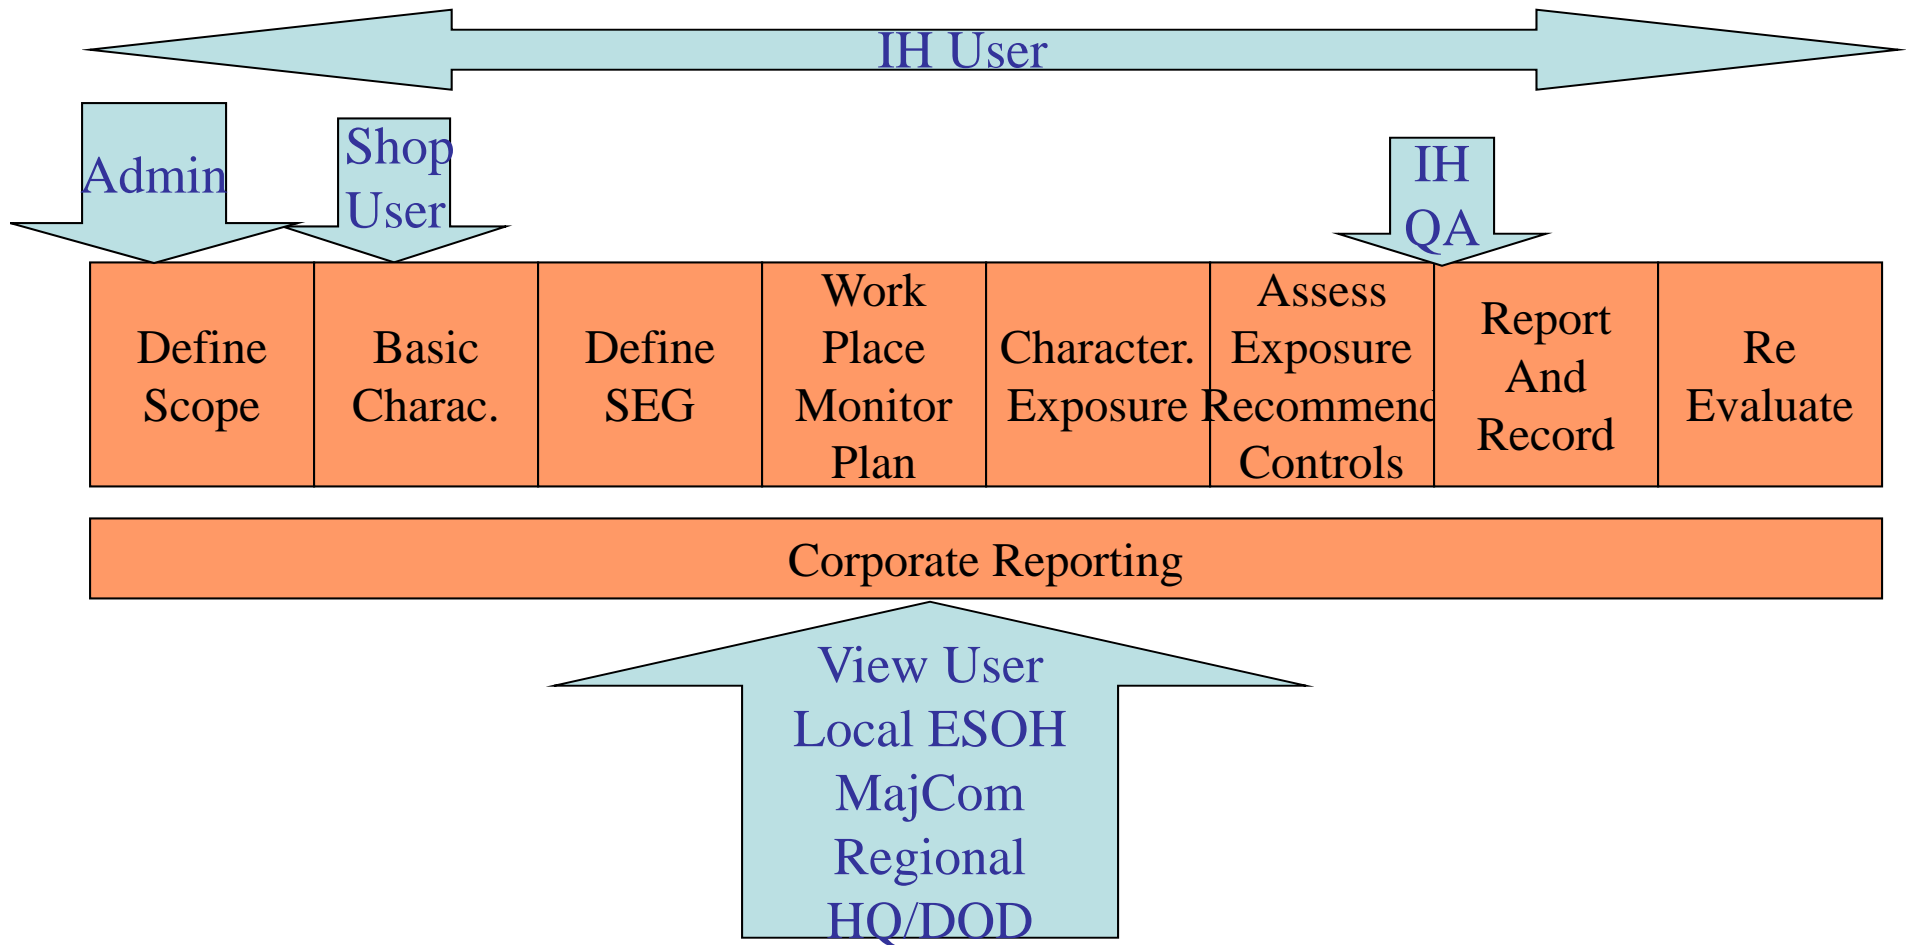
IH User

Admin

Shop User

IH QA

Define Scope

Basic Charac.

Define SEG

Work Place Monitor Plan

Character. Exposure

Assess Exposure Recommend Controls

Report And Record

Re Evaluate

Corporate Reporting

View User
Local ESOH
MajCom
Regional
HQ/DOD